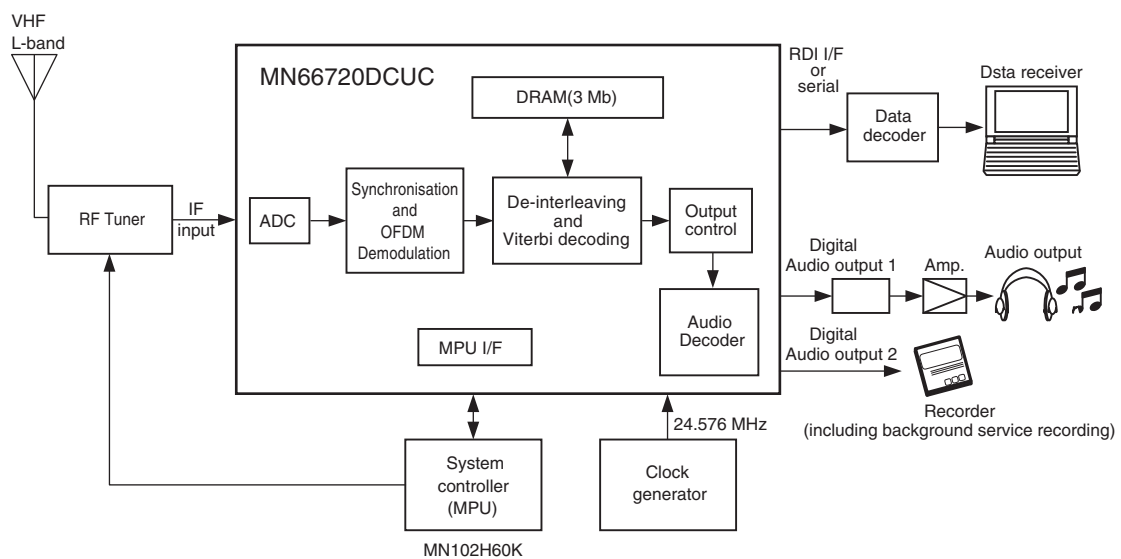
VHF
L-band

MN66720DCUC

DRAM(3 Mb)

RDI I/F
or
serial

Data
decoder

Dsta receiver

RF Tuner

IF
input

ADC

Synchronisation
and
OFDM
Demodulation

De-interleaving
and
Viterbi decoding

Output
control

Digital
Audio output 1

Amp.

Audio output

Audio
Decoder

MPU I/F

Digital
Audio output 2

Recorder
(including background service recording)

24.576 MHz

System
controller
(MPU)

Clock
generator

MN102H60K